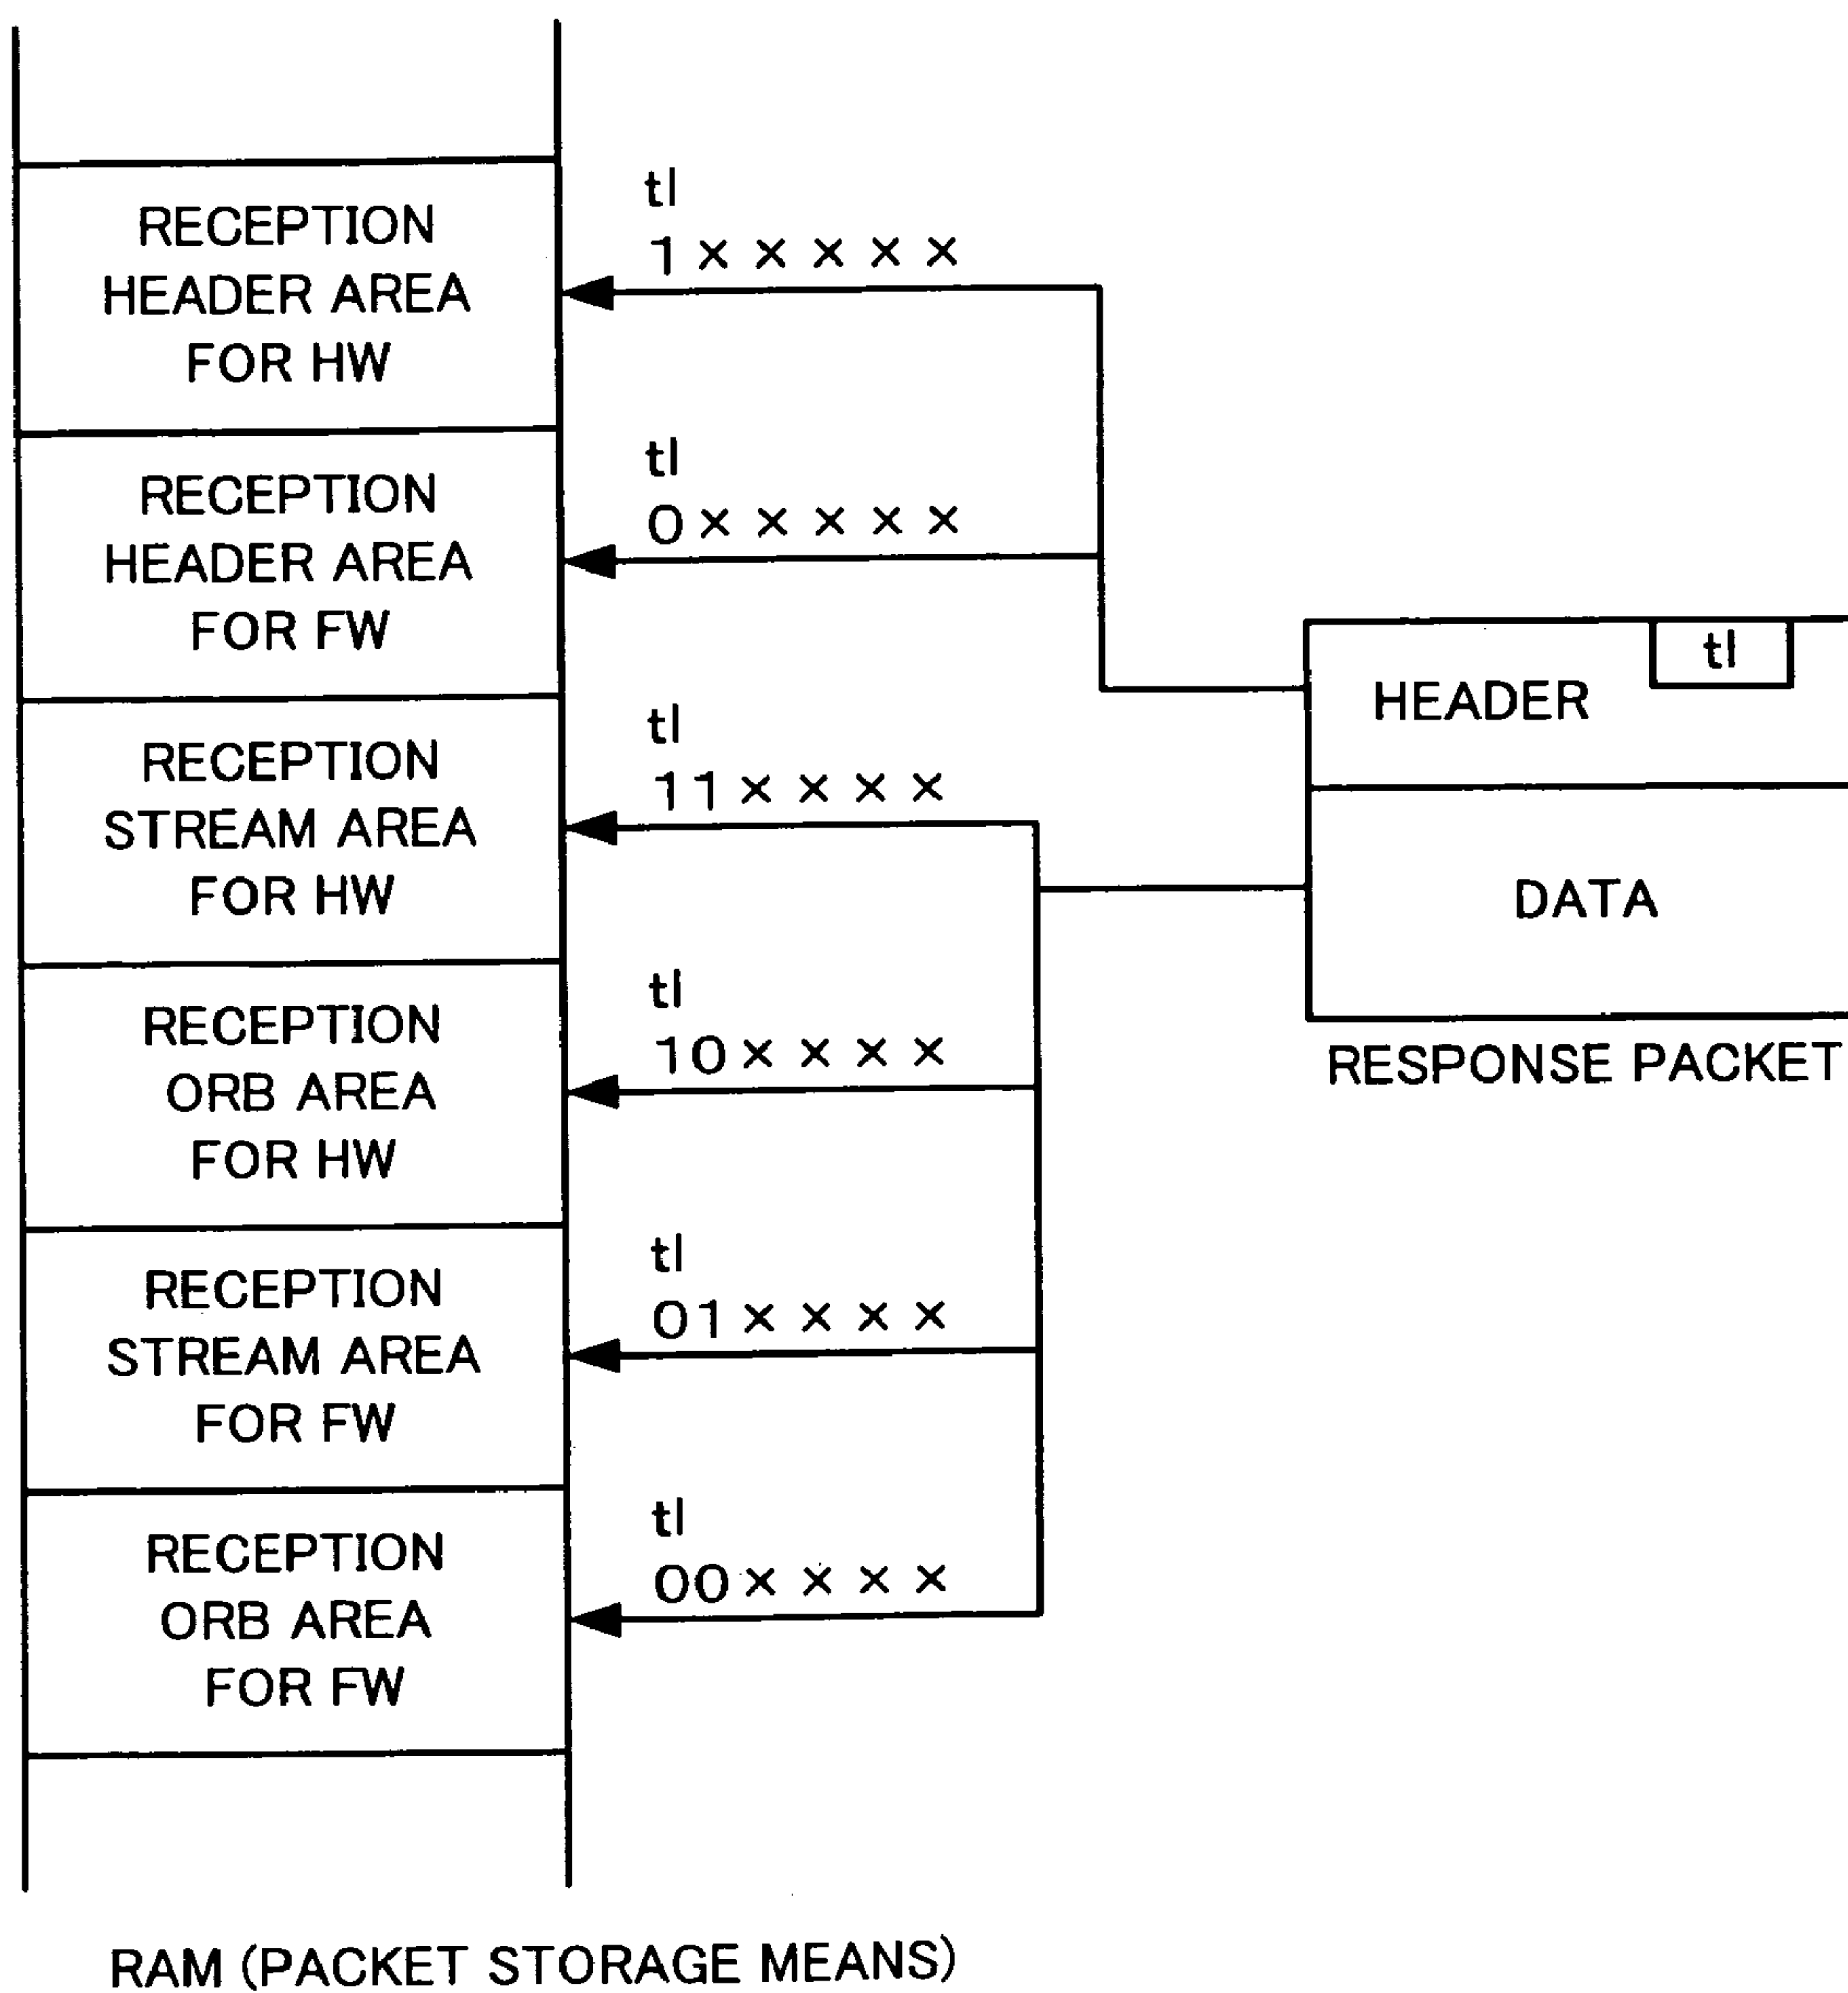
RECEPTION HEADER AREA FOR HW

tl
1××××××

RECEPTION HEADER AREA FOR FW

tl
0×××××

RECEPTION STREAM AREA FOR HW

tl
11××××

RECEPTION ORB AREA FOR HW

tl
10××××

RECEPTION STREAM AREA FOR FW

tl
01××××

RECEPTION ORB AREA FOR FW

tl
00××××

HEADER

tl

DATA

RESPONSE PACKET

RAM (PACKET STORAGE MEANS)